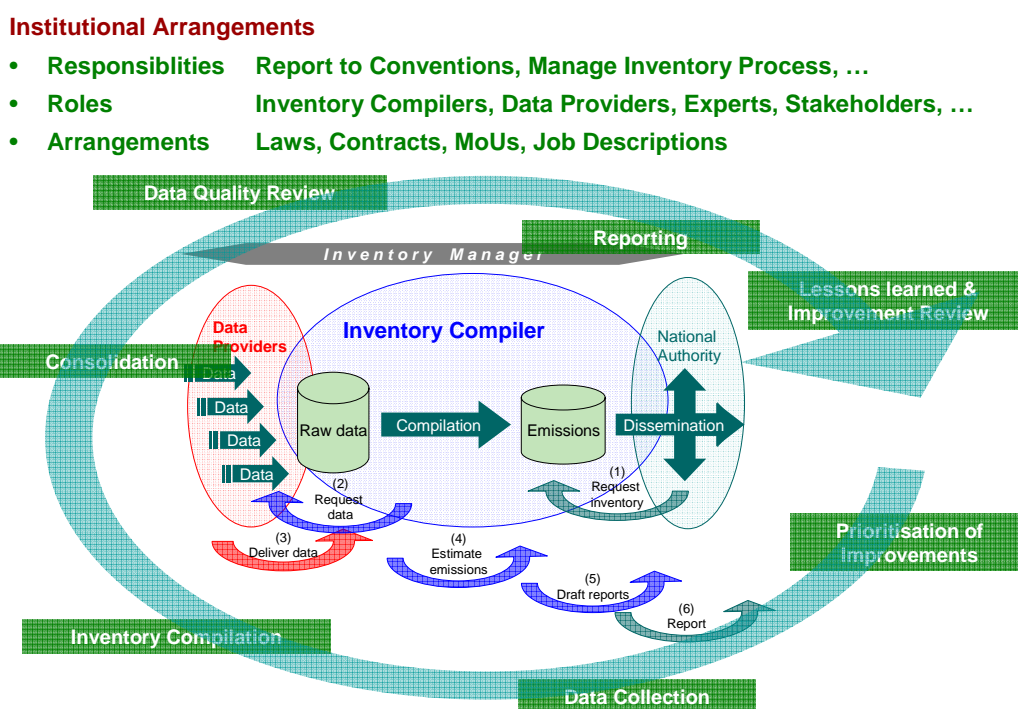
Institutional Arrangements

- Responsiblities Report to Conventions, Manage Inventory Process, …
- Roles Inventory Compilers, Data Providers, Experts, Stakeholders, …
- Arrangements Laws, Contracts, MoUs, Job Descriptions

Data Quality Review

Reporting

Inventory Manager

Lessons learned & Improvement Review

Data Providers

Inventory Compiler

National Authority

Consolidation

Data

Data

Data

Data

Raw data

Compilation

Emissions

Dissemination

(2) Request data

(1) Request inventory

(3) Deliver data

(4) Estimate emissions

Prioritisation of Improvements

(5) Draft reports

(6) Report

Inventory Compilation

Data Collection